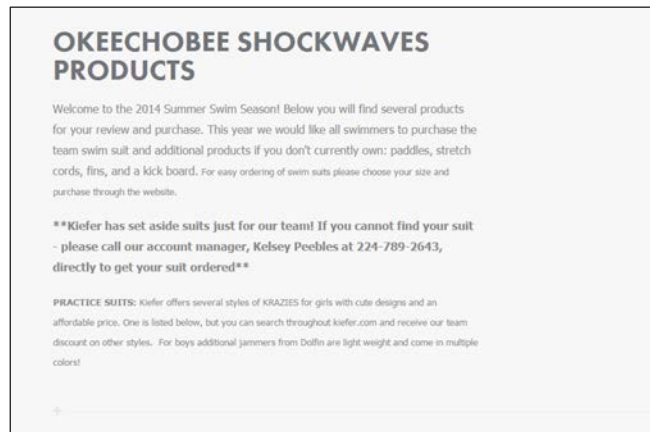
OKEECHOBEE SHOCKWAVES PRODUCTS

Welcome to the 2014 Summer Swim Season! Below you will find several products for your review and purchase. This year we would like all swimmers to purchase the team swim suit and additional products if you don't currently own: paddles, stretch cords, fins, and a kick board. For easy ordering of swim suits please choose your size and purchase through the website.

**Kiefer has set aside suits just for our team! If you cannot find your suit - please call our account manager, Kelsey Peebles at 224-789-2643, directly to get your suit ordered**

PRACTICE SUITS: Kiefer offers several styles of KRAZIES for girls with cute designs and an affordable price. One is listed below, but you can search throughout kiefer.com and receive our team discount on other styles. For boys additional jammers from Dolfin are light weight and come in multiple colors!